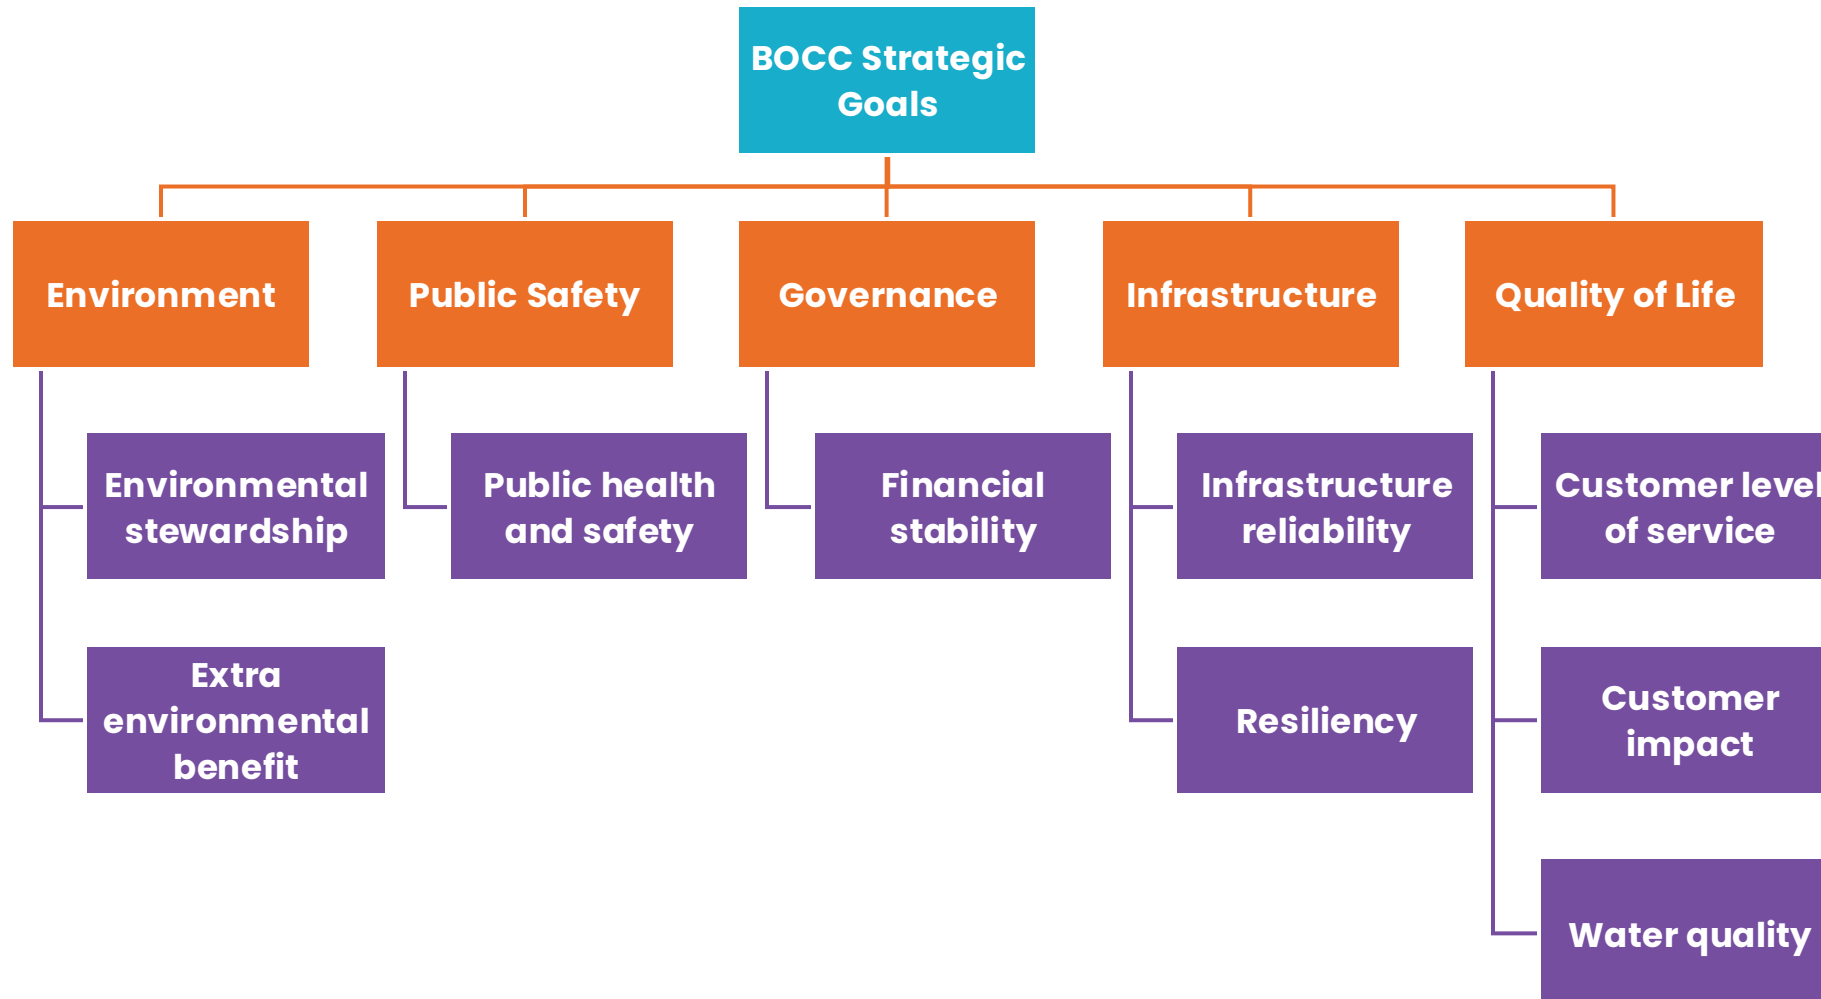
BOCC Strategic Goals

Environment

Environmental stewardship

Extra environmental benefit

Public Safety

Public health and safety

Governance

Financial stability

Infrastructure

Infrastructure reliability

Resiliency

Quality of Life

Customer level of service

Customer impact

Water quality